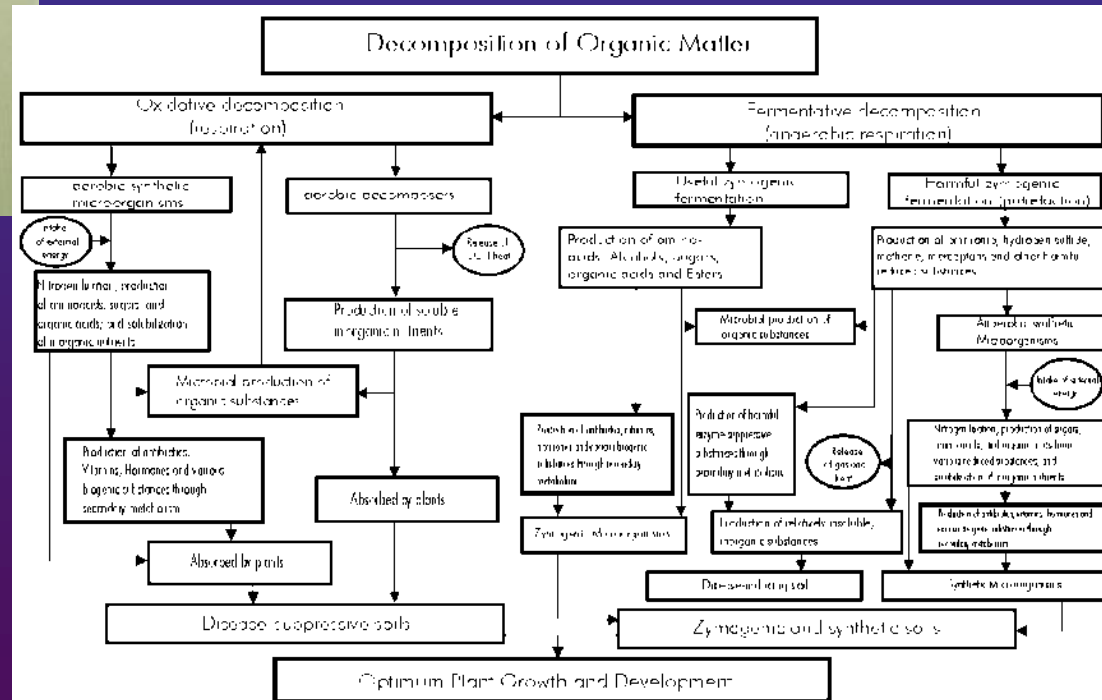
Decomposition of Organic Matter

Oxidative decomposition (respiration)

Fermentative decomposition (anaerobic respiration)

aerobic synthetic microorganisms

Intake of external energy

Nitrogen fixation, production of amino acids, sugars and organic acids, and solubilization of inorganic nutrients

aerobic decomposers

Release of CO2 / heat

Production of soluble inorganic nutrients

Microbial production of organic substances

Production of antibiotics, Vitamins, Hormones and various biogenic substances through secondary metabolism

Absorbed by plants

Absorbed by plants

Disease suppressive soils

Useful zymogenic fermentation

Production of amino acids, Alcohols, sugars, organic acids and Esters

Microbial production of organic substances

Production of antibiotics, vitamins, hormones and various biogenic substances through secondary metabolism

Zymogenic Microorganisms

Production of harmful enzyme suppressive substances through secondary metabolism

Release of gaseous heat

Production of relatively insoluble, inorganic substances

Disease-inducing soil

Harmful zymogenic fermentation (putrefaction)

Production of ammonia, hydrogen sulfide, methane, mercaptans and other harmful reduced substances

Anaerobic synthetic Microorganisms

Intake of external energy

Nitrogen fixation, production of sugars, amino acids, and organic acids from various reduced substances, and solubilization of inorganic nutrients

Production of antibiotics, vitamins, hormones and various biogenic substances through secondary metabolism

Synthetic Microorganisms

Zymogenic and synthetic soils

Optimum Plant Growth and Development